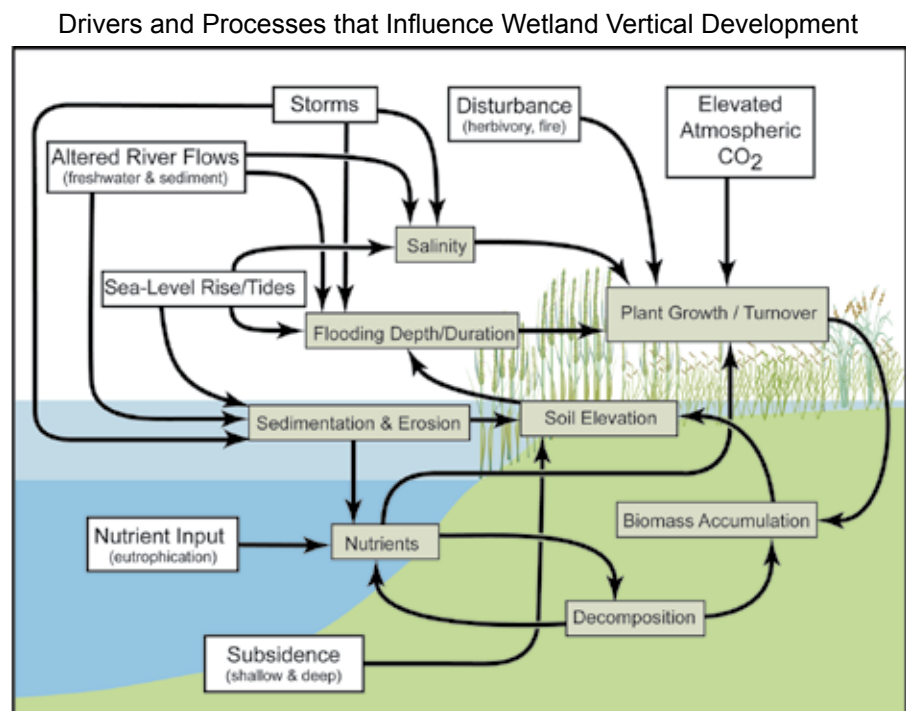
Drivers and Processes that Influence Wetland Vertical Development

Storms

Disturbance
(herbivory, fire)

Elevated Atmospheric $CO_2$

Altered River Flows
(freshwater & sediment)

Salinity

Sea-Level Rise/Tides

Flooding Depth/Duration

Plant Growth / Turnover

Sedimentation & Erosion

Soil Elevation

Biomass Accumulation

Nutrient Input
(eutrophication)

Nutrients

Decomposition

Subsidence
(shallow & deep)